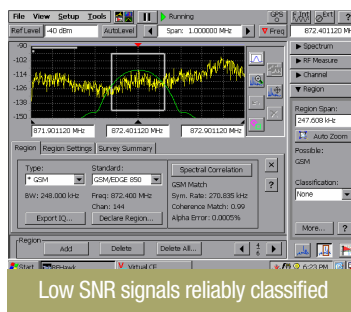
File View Setup Tools Running 872.40112 MHz

Ref Level -40 dBm AutoLevel Span: 1.000000 MHz Freq

-102
-114
-126
-138
-150

871.901120 MHz 872.401120 MHz 872.901120 MHz

Region Region Settings Survey Summary

Type: * GSM
Standard: GSM/EDGE 850
BW: 248.000 kHz
Freq: 872.400 MHz
Chan: 144
Export IQ...
Declare Region...
Spectral Correlation
GSM Match
Sym. Rate: 270.835 kHz
Coherence Match: 0.99
Alpha Error: 0.0005%

Region
Add Delete Delete All...

Spectrum
RF Measure
Channel
Region
Region Span:
247.608 kHz
Auto Zoom
Possible:
GSM
Classification:
None
More...
?

Start Virtual CE 6:23 PM

Low SNR signals reliably classified